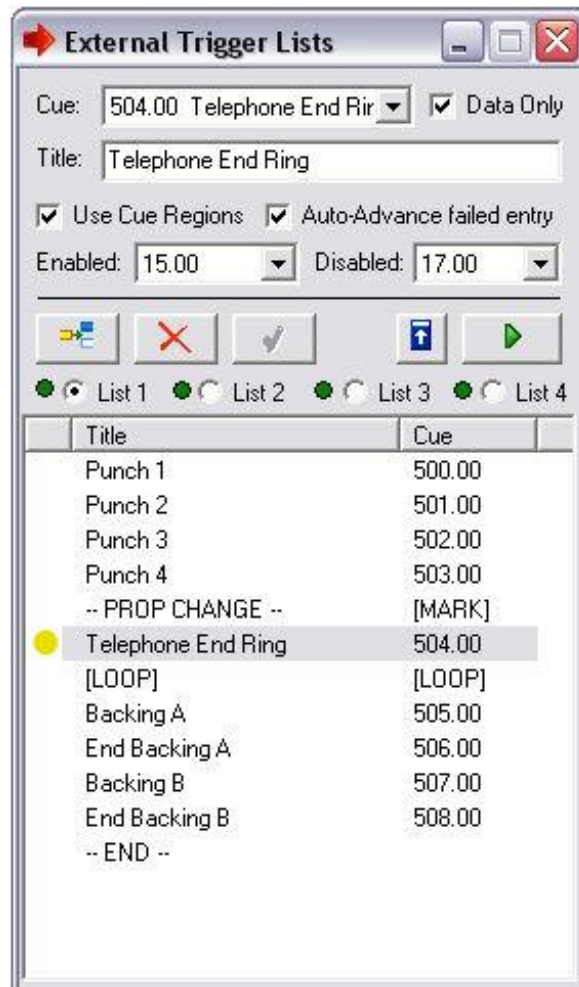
External Trigger Lists

Cue: 504.00 Telephone End Rir ▼ Data Only

Title: Telephone End Ring

Use Cue Regions Auto-Advance failed entry

Enabled: 15.00 ▼ Disabled: 17.00 ▼

List 1 List 2 List 3 List 4

| Title | Cue |
|---|---|
| Punch 1 | 500.00 |
| Punch 2 | 501.00 |
| Punch 3 | 502.00 |
| Punch 4 | 503.00 |
| -- PROP CHANGE -- | [MARK] |
| Telephone End Ring | 504.00 |
| [LOOP] | [LOOP] |
| Backing A | 505.00 |
| End Backing A | 506.00 |
| Backing B | 507.00 |
| End Backing B | 508.00 |
| -- END -- | |